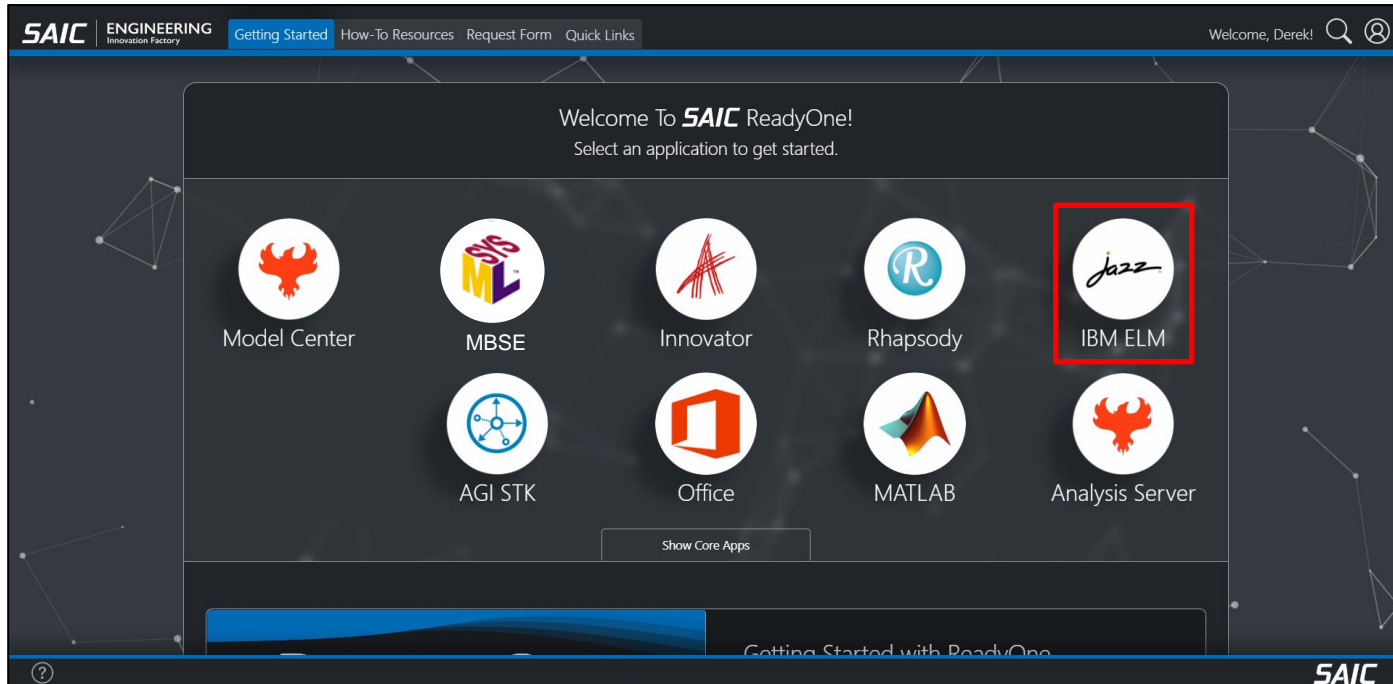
SAIC ENGINEERING Innovation Factory Getting Started How-To Resources Request Form Quick Links Welcome, Derek!

Welcome To SAIC ReadyOne!
Select an application to get started.

Model Center
SYS ML
MBSE
Innovator
R
Rhapsody
Jazz
IBM ELM
AGI STK
Office
MATLAB
Analysis Server

Show Core Apps

Getting Started with ReadyOne

?
SAIC